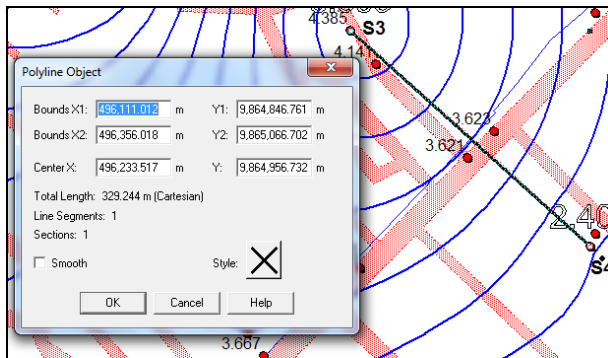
4.385
S3
4.141
Polyline Object
Bounds X1: 496,111.012 m
Y1: 9,864,846.761 m
Bounds X2: 496,356.018 m
Y2: 9,865,066.702 m
Center X: 496,233.517 m
Y: 9,864,956.732 m
Total Length: 329.244 m (Cartesian)
Line Segments: 1
Sections: 1
Smooth
Style:
OK
Cancel
Help
3.623
3.621
2.40
S4
3.667